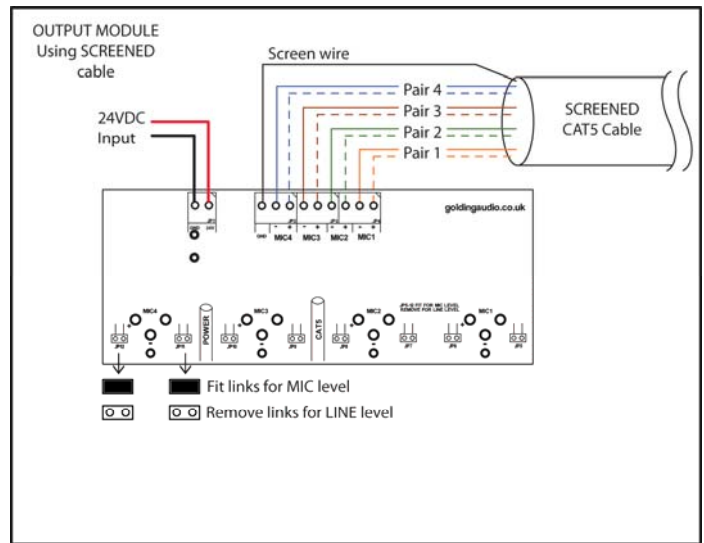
OUTPUT MODULE
Using SCREENED cable

Screen wire

Pair 4
Pair 3
Pair 2
Pair 1

SCREENED
CAT5 Cable

24VDC
Input

goldingaudio.co.uk

MIC4 MIC3 MIC2 MIC1

MIC4 MIC3 MIC2 MIC1

POWER CAT5

JP5-8 FIT FOR MIC LEVEL REMOVE FOR LINE LEVEL

Fit links for MIC level
Remove links for LINE level